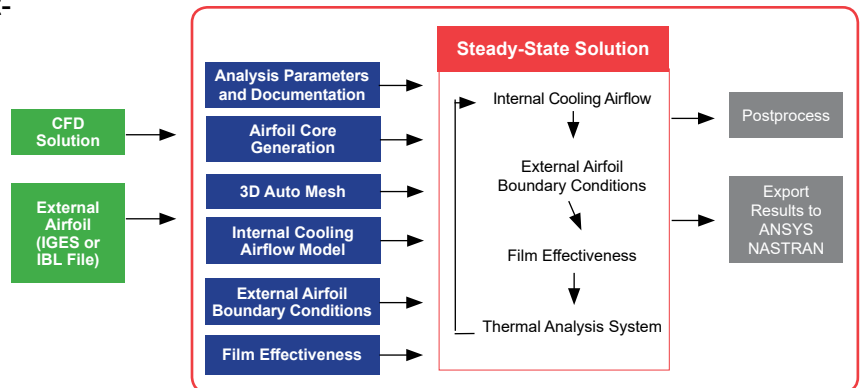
CFD Solution

External Airfoil (IGES or IBL File)

Analysis Parameters and Documentation

Airfoil Core Generation

3D Auto Mesh

Internal Cooling Airflow Model

External Airfoil Boundary Conditions

Film Effectiveness

Steady-State Solution

Internal Cooling Airflow

External Airfoil Boundary Conditions

Film Effectiveness

Thermal Analysis System

Postprocess

Export Results to ANSYS NASTRAN